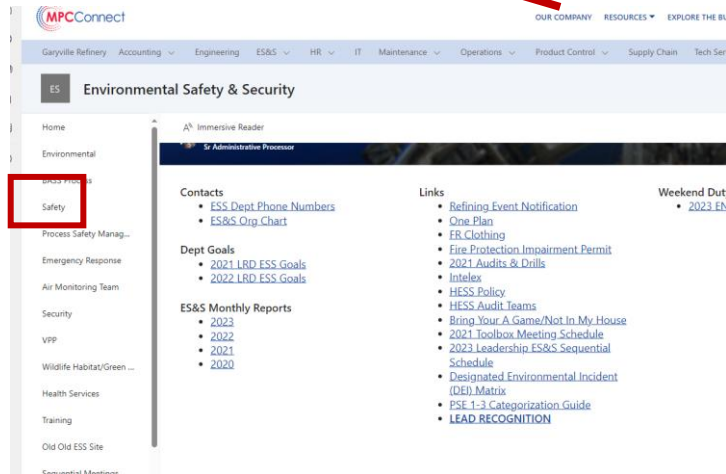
MPCConnect

OUR COMPANY RESOURCES ▾ EXPLORE THE BU

Garyville Refinery Accounting ∨ Engineering ES&S ∨ HR ∨ IT Maintenance ∨ Operations ∨ Product Control ∨ Supply Chain Tech Ser

ES Environmental Safety & Security

Home
Environmental
BASS Process
Safety
Process Safety Manag...
Emergency Response
Air Monitoring Team
Security
VPP
Wildlife Habitat/Green ...
Health Services
Training
Old Old ESS Site
Sequential Meetings

Immersive Reader

Sr Administrative Processor

Contacts
• ESS Dept Phone Numbers
• ES&S Org Chart

Dept Goals
• 2021 LRD ESS Goals
• 2022 LRD ESS Goals

ES&S Monthly Reports
• 2023
• 2022
• 2021
• 2020

Links
• Refining Event Notification
• One Plan
• FR Clothing
• Fire Protection Impairment Permit
• 2021 Audits & Drills
• Intelex
• HESS Policy
• HESS Audit Teams
• Bring Your A Game/Not In My House
• 2021 Toolbox Meeting Schedule
• 2023 Leadership ES&S Sequential Schedule
• Designated Environmental Incident (DEI) Matrix
• PSE 1-3 Categorization Guide
• LEAD RECOGNITION

Weekend Dut
• 2023 EN